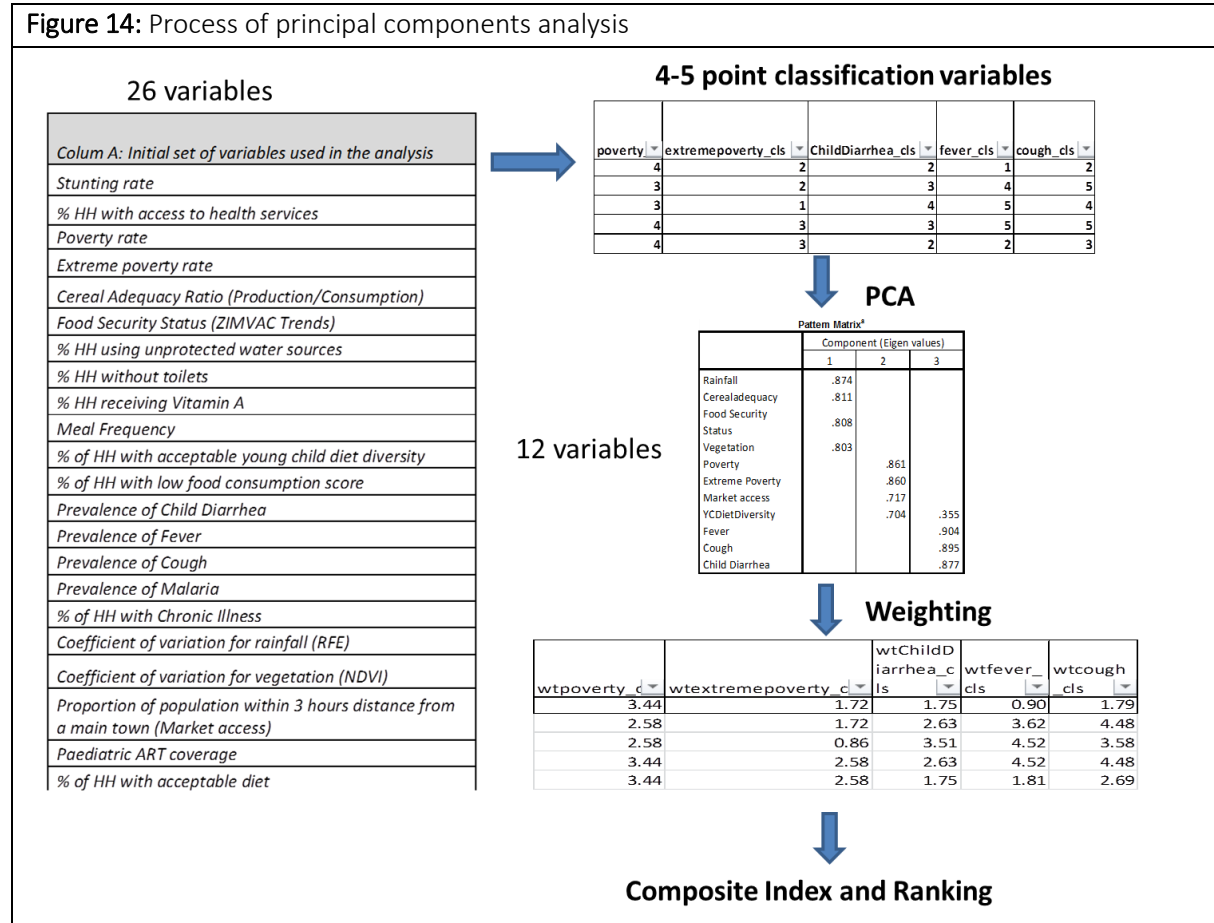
Figure 14: Process of principal components analysis

26 variables

| Colum A: Initial set of variables used in the analysis |
|---|
| Stunting rate |
| % HH with access to health services |
| Poverty rate |
| Extreme poverty rate |
| Cereal Adequacy Ratio (Production/Consumption) |
| Food Security Status (ZIMVAC Trends) |
| % HH using unprotected water sources |
| % HH without toilets |
| % HH receiving Vitamin A |
| Meal Frequency |
| % of HH with acceptable young child diet diversity |
| % of HH with low food consumption score |
| Prevalence of Child Diarrhea |
| Prevalence of Fever |
| Prevalence of Cough |
| Prevalence of Malaria |
| % of HH with Chronic Illness |
| Coefficient of variation for rainfall (RFE) |
| Coefficient of variation for vegetation (NDVI) |
| Proportion of population within 3 hours distance from a main town (Market access) |
| Paediatric ART coverage |
| % of HH with acceptable diet |

4-5 point classification variables

| poverty | extremepoverty_cls | ChildDiarrhea_cls | fever_cls | cough_cls |
|---|---|---|---|---|
| 4 | 2 | 2 | 1 | 2 |
| 3 | 2 | 3 | 4 | 5 |
| 3 | 1 | 4 | 5 | 4 |
| 4 | 3 | 3 | 5 | 5 |
| 4 | 3 | 2 | 2 | 3 |

PCA

Pattern Matrix$^a$

| | Component (Eigen values) 1 | 2 | 3 |
|---|---|---|---|
| Rainfall | .874 | | |
| Cerealadequacy | .811 | | |
| Food Security Status | .808 | | |
| Vegetation | .803 | | |
| Poverty | | .861 | |
| Extreme Poverty | | .860 | |
| Market access | | .717 | |
| YCDietDiversity | | .704 | .355 |
| Fever | | | .904 |
| Cough | | | .895 |
| Child Diarrhea | | | .877 |

12 variables

Weighting

| wtpoverty_c | wtextremepoverty_c | wtChildDiarrhea_cls | wtfever_cls | wtcough_cls |
|---|---|---|---|---|
| 3.44 | 1.72 | 1.75 | 0.90 | 1.79 |
| 2.58 | 1.72 | 2.63 | 3.62 | 4.48 |
| 2.58 | 0.86 | 3.51 | 4.52 | 3.58 |
| 3.44 | 2.58 | 2.63 | 4.52 | 4.48 |
| 3.44 | 2.58 | 1.75 | 1.81 | 2.69 |

Composite Index and Ranking